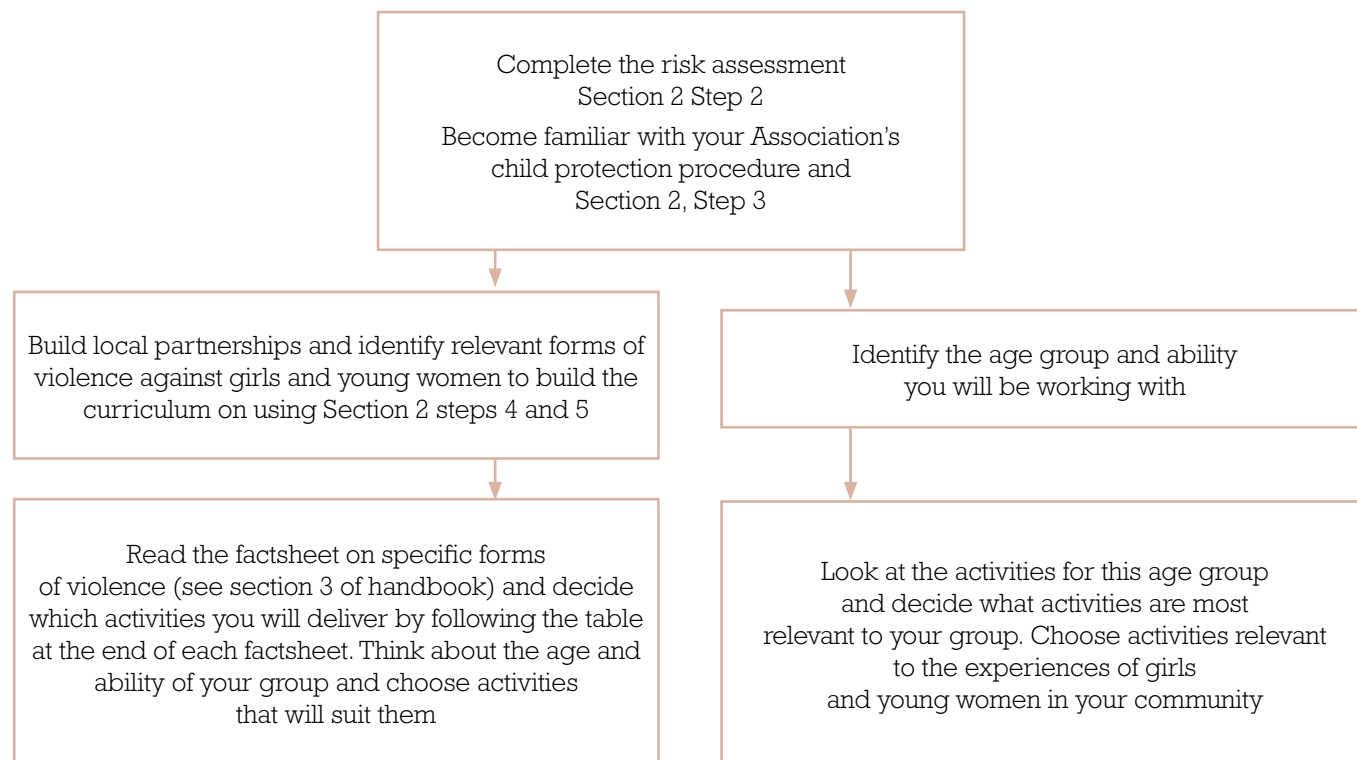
Complete the risk assessment
Section 2 Step 2
Become familiar with your Association's child protection procedure and Section 2, Step 3

Build local partnerships and identify relevant forms of violence against girls and young women to build the curriculum on using Section 2 steps 4 and 5

Read the factsheet on specific forms of violence (see section 3 of handbook) and decide which activities you will deliver by following the table at the end of each factsheet. Think about the age and ability of your group and choose activities that will suit them

Identify the age group and ability you will be working with

Look at the activities for this age group and decide what activities are most relevant to your group. Choose activities relevant to the experiences of girls and young women in your community